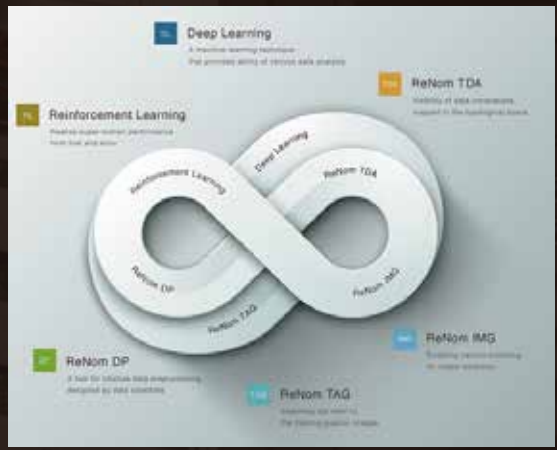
DL Deep Learning

A machine learning technique that provides ability of various data analysis

TDA ReNom TDA

Visibility of data correlations support in the topological space

RL Reinforcement Learning

Realize super-human performance from trial and error

Reinforcement Learning

Deep Learning

ReNom TDA

ReNom DP

ReNom IMG

ReNom TAG

IMG ReNom IMG

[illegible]

DP ReNom DP

A tool for intuitive data preprocessing designed by data scientists

TAG ReNom TAG

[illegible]